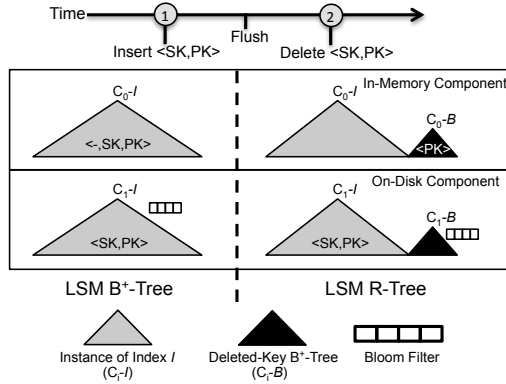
Time

1

Insert <SK,PK>

Flush

2

Delete <SK,PK>

$C_0$-$I$

In-Memory Component

$C_0$-$I$

<-,SK,PK>

$C_0$-$B$

<PK>

$C_1$-$I$

On-Disk Component

$C_1$-$I$

<SK,PK>

$C_1$-$B$

<SK,PK>

LSM B$^+$-Tree

LSM R-Tree

Instance of Index $I$ ($C_i$-$I$)

Deleted-Key B$^+$-Tree ($C_i$-$B$)

Bloom Filter